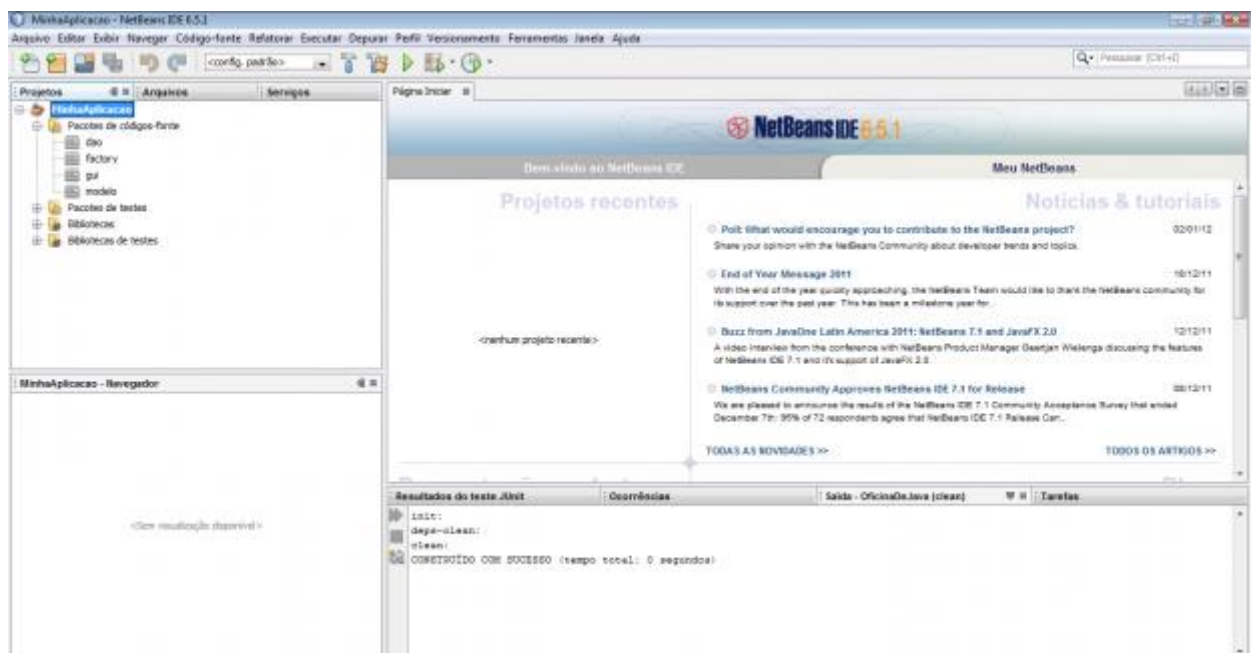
MinhaAplicacao - NetBeans IDE 6.5.1

Arquivo Editar Exibir Navegar Código-fonte Refatorar Executar Depurar Perfil Versionamento Ferramentas Janela Ajuda

<config. padrão>

Pesquisar (Ctrl+I)

Projetos Arquivos Serviços

MinhaAplicacao
Pacotes de códigos-fonte
dao
factory
gui
modelo
Pacotes de testes
Bibliotecas
Bibliotecas de testes

MinhaAplicacao - Navegador

<Sem visualização disponível>

Página Inicial

NetBeans IDE 6.5.1

Bem-vindo ao NetBeans IDE

Meu NetBeans

Projetos recentes

<nenhum projeto recente>

Notícias & tutoriais

Poll: What would encourage you to contribute to the NetBeans project? 02/01/12
Share your opinion with the NetBeans Community about developer trends and topics.

End of Year Message 2011 16/12/11
With the end of the year quickly approaching, the NetBeans Team would like to thank the NetBeans community for its support over the past year. This has been a milestone year for...

Buzz from JavaOne Latin America 2011: NetBeans 7.1 and JavaFX 2.0 12/12/11
A video interview from the conference with NetBeans Product Manager Geertjan Wielenga discussing the features of NetBeans IDE 7.1 and it's support of JavaFX 2.0.

NetBeans Community Approves NetBeans IDE 7.1 for Release 08/12/11
We are pleased to announce the results of the NetBeans IDE 7.1 Community Acceptance Survey that ended December 7th: 96% of 72 respondents agree that NetBeans IDE 7.1 Release Can...

TODAS AS NOVIDADES >>

TODOS OS ARTIGOS >>

Resultados do teste JUnit Ocorrências Saída - OficinaDeJava (clean) Tarefas

init:
deps-clean:
clean:
CONSTRUÍDO COM SUCESSO (tempo total: 0 segundos)